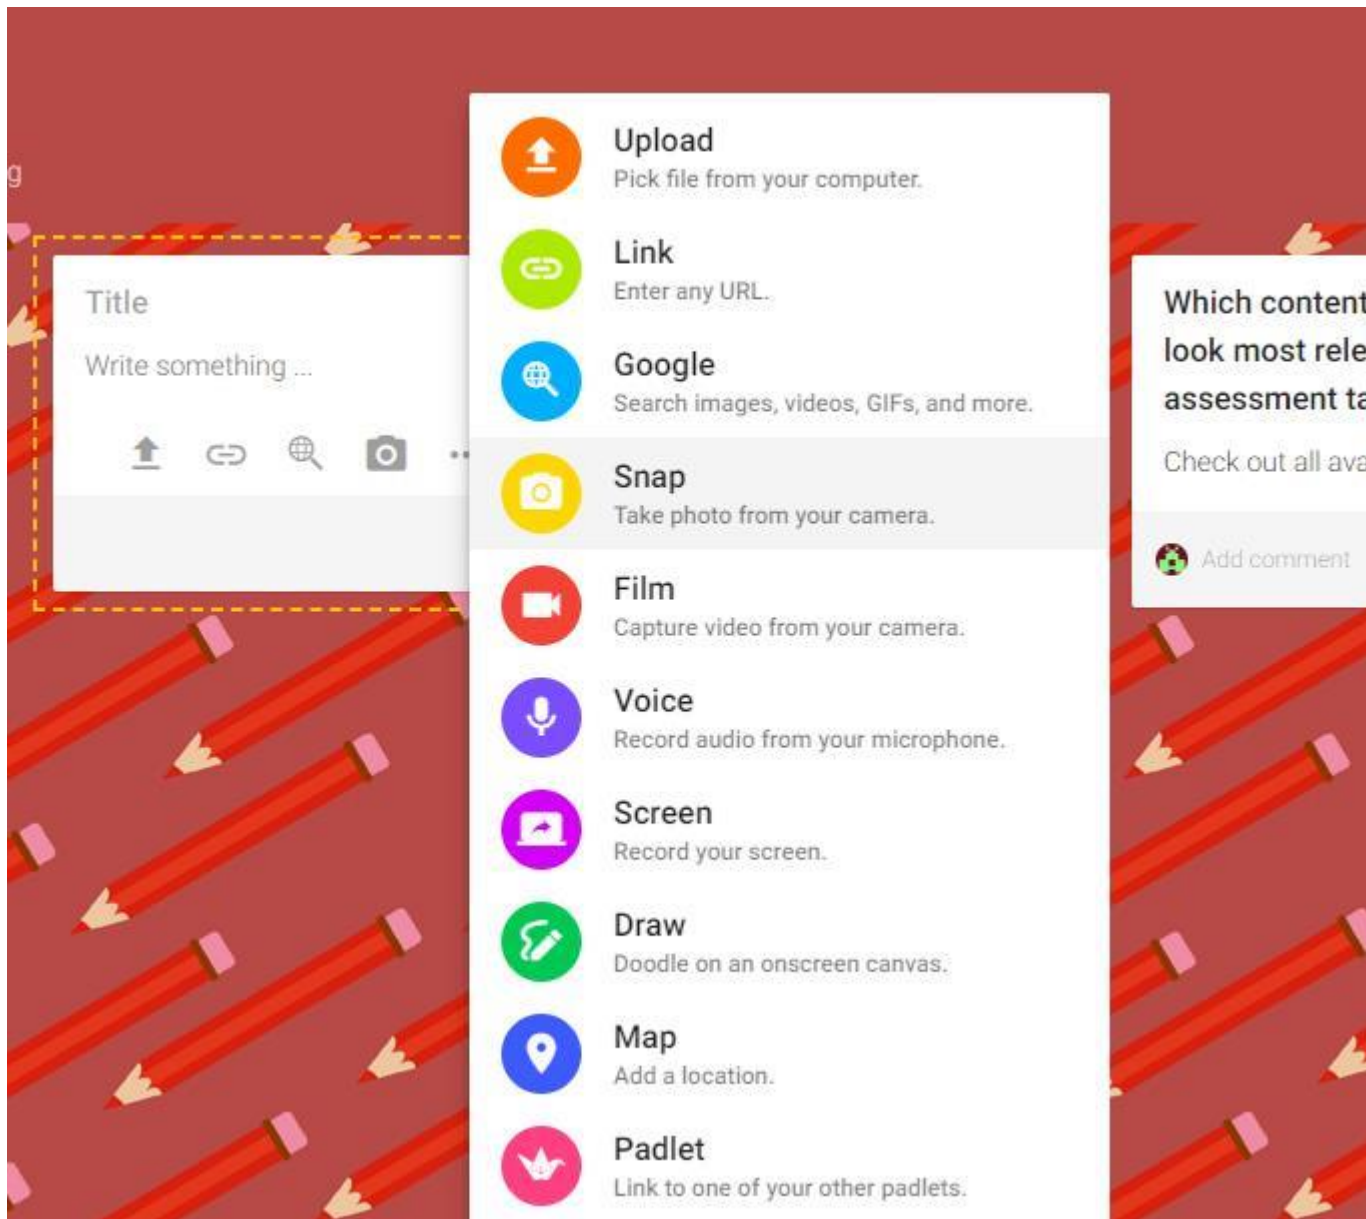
g

Title

Write something ...

Upload
Pick file from your computer.

Link
Enter any URL.

Google
Search images, videos, GIFs, and more.

Snap
Take photo from your camera.

Film
Capture video from your camera.

Voice
Record audio from your microphone.

Screen
Record your screen.

Draw
Doodle on an onscreen canvas.

Map
Add a location.

Padlet
Link to one of your other padlets.

Which content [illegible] look most rele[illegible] assessment ta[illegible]

Check out all ava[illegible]

Add comment